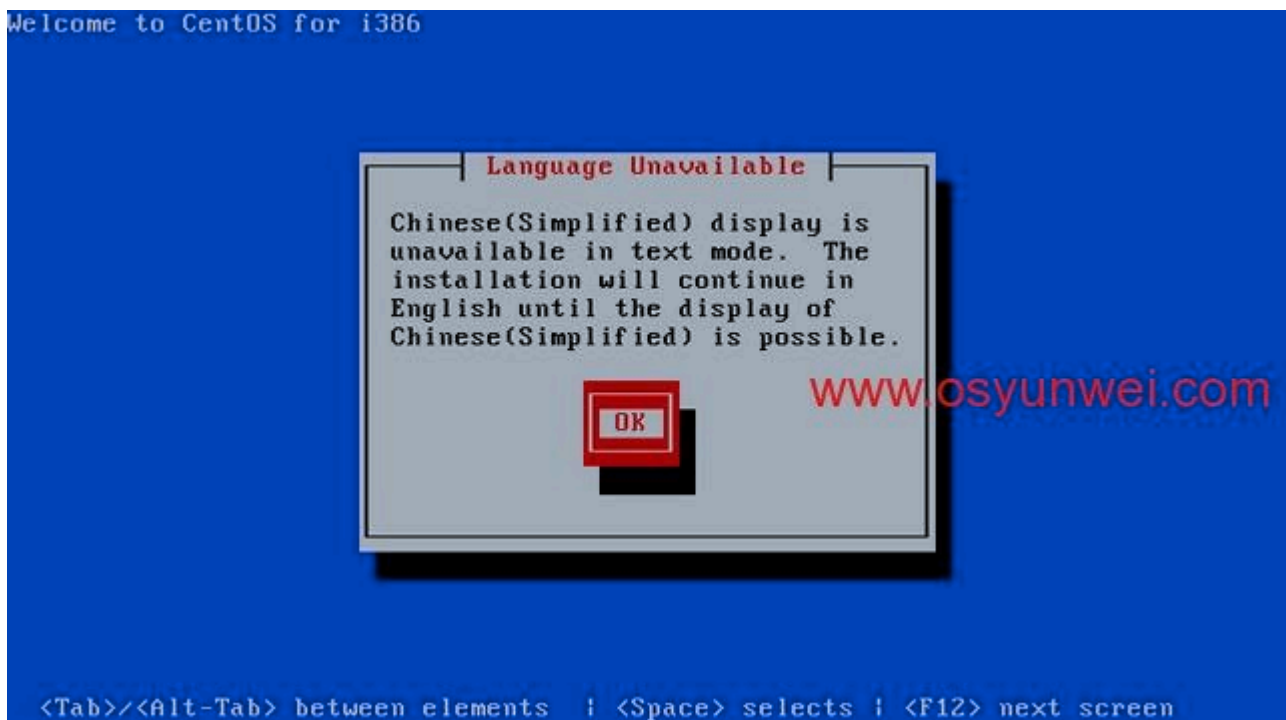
Welcome to CentOS for i386

Language Unavailable

Chinese(Simplified) display is unavailable in text mode. The installation will continue in English until the display of Chinese(Simplified) is possible.

OK

www.osyunwei.com

<Tab>/<Alt-Tab> between elements | <Space> selects | <F12> next screen